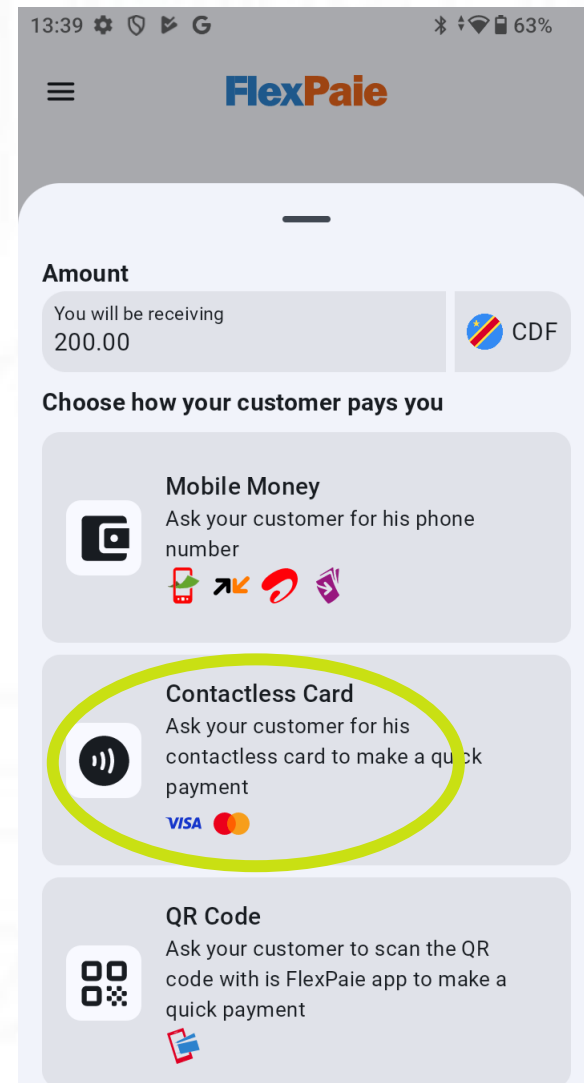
13:39 G 63%

FlexPaie

Amount
You will be receiving
200.00
CDF

Choose how your customer pays you

Mobile Money
Ask your customer for his phone number

Contactless Card
Ask your customer for his contactless card to make a quick payment
VISA

QR Code
Ask your customer to scan the QR code with is FlexPaie app to make a quick payment